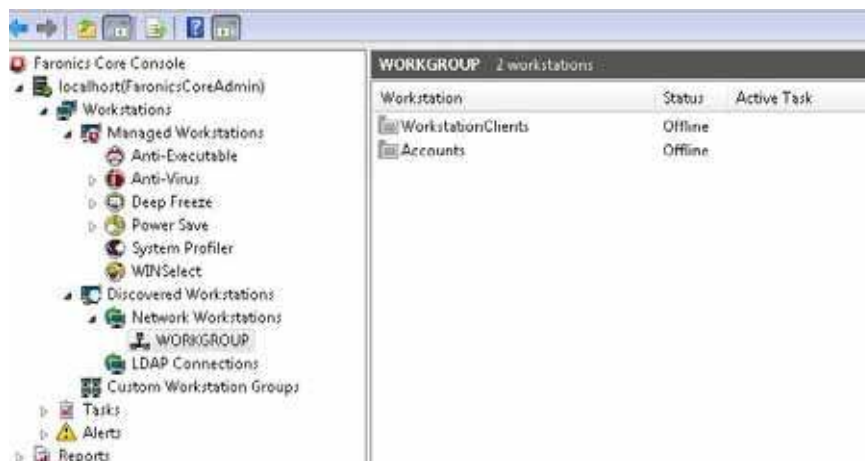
Faronics Core Console
localhost(FaronicsCoreAdmin)
Workstations
Managed Workstations
Anti-Executable
Anti-Virus
Deep Freeze
Power Save
System Profiler
WINSelect
Discovered Workstations
Network Workstations
WORKGROUP
LDAP Connections
Custom Workstation Groups
Tasks
Alerts
Reports

WORKGROUP 2 workstations

| Workstation | Status | Active Task |
|---|---|---|
| WorkstationClients | Offline | |
| Accounts | Offline | |